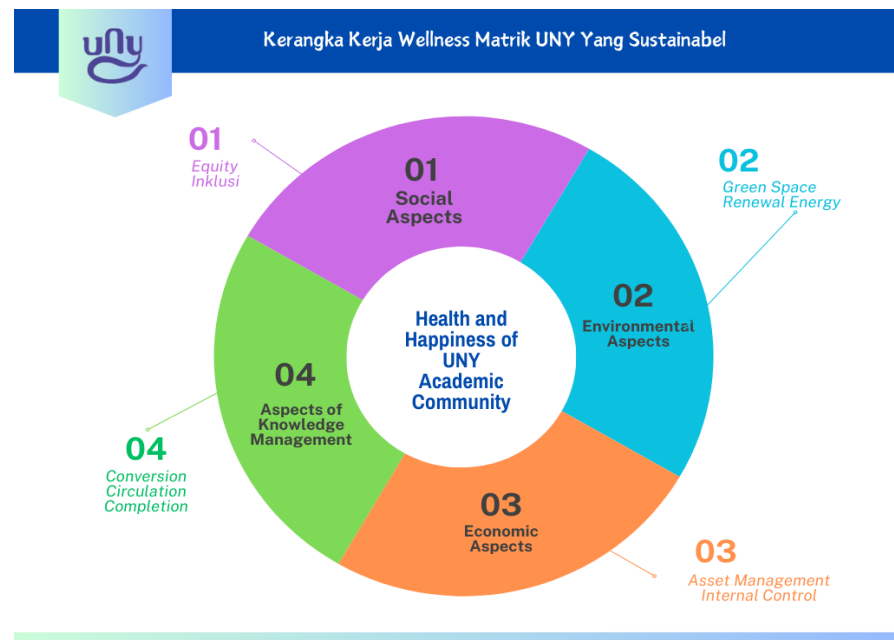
uny

Kerangka Kerja Wellness Matrik UNY Yang Sustainabel

01
Equity
Inklusi

02
Green Space
Renewal Energy

01
Social Aspects

02
Environmental Aspects

Health and Happiness of UNY Academic Community

04
Aspects of Knowledge Management

03
Economic Aspects

04
Conversion
Circulation
Completion

03
Asset Management
Internal Control